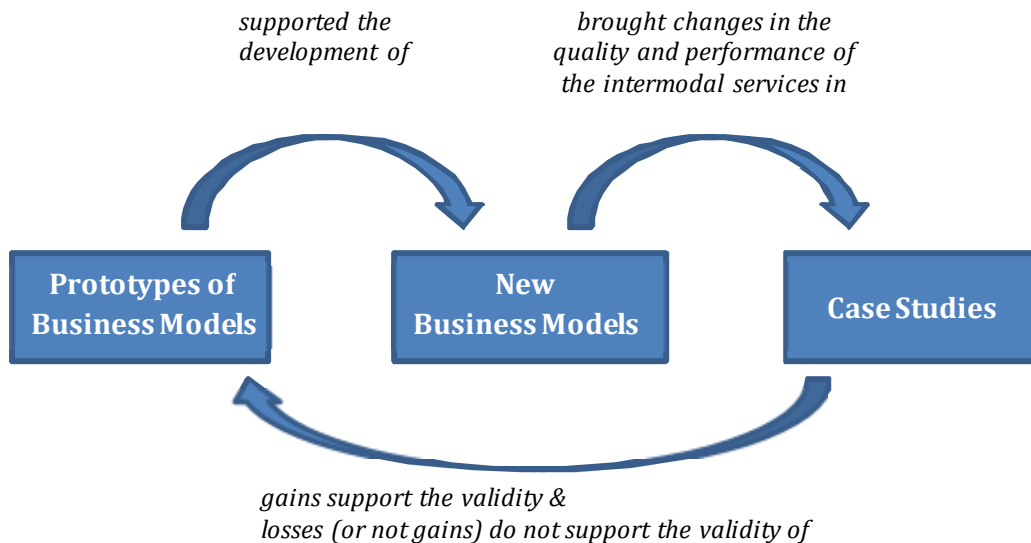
supported the development of

brought changes in the quality and performance of the intermodal services in

Prototypes of Business Models

New Business Models

Case Studies

gains support the validity &
losses (or not gains) do not support the validity of